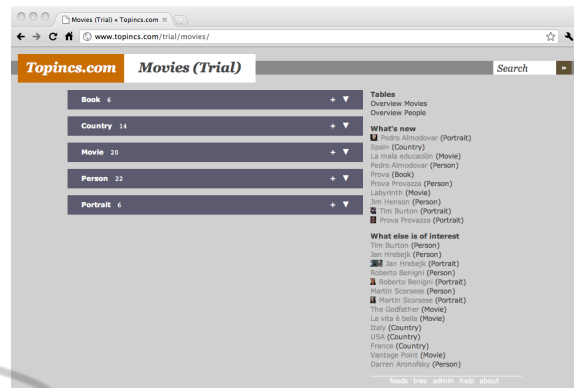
Movies (Trial) « Topincs.com ×

www.topincs.com/trial/movies/

Topincs.com Movies (Trial)

Search »

Book 6 + ▼

Country 14 + ▼

Movie 20 + ▼

Person 22 + ▼

Portrait 6 + ▼

Tables
Overview Movies
Overview People

What's new
Pedro Almodovar (Portrait)
Spain (Country)
La mala educación (Movie)
Pedro Almodovar (Person)
Prova (Book)
Prova Provazza (Person)
Labyrinth (Movie)
Jim Henson (Person)
Tim Burton (Portrait)
Prova Provazza (Portrait)

What else is of interest
Tim Burton (Person)
Jan Hrebejk (Person)
Jan Hrebejk (Portrait)
Roberto Benigni (Person)
Roberto Benigni (Portrait)
Martin Scorsese (Person)
Martin Scorsese (Portrait)
The Godfather (Movie)
La vita è bella (Movie)
Italy (Country)
USA (Country)
France (Country)
Vantage Point (Movie)
Darren Aronofsky (Person)

feeds tree admin help about